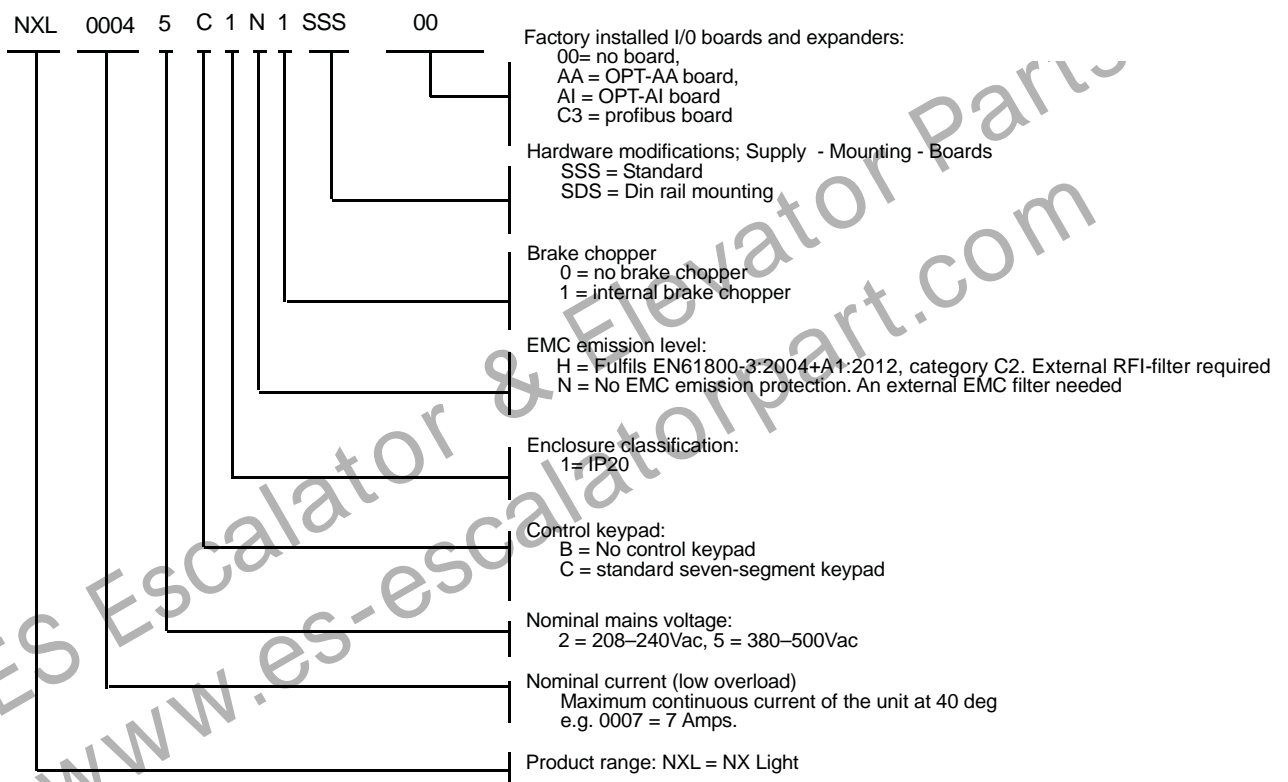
NXL 0004 5 C 1 N 1 SSS 00

Factory installed I/0 boards and expanders:
00= no board,
AA = OPT-AA board,
AI = OPT-AI board
C3 = profibus board

Hardware modifications; Supply - Mounting - Boards
SSS = Standard
SDS = Din rail mounting

Brake chopper
0 = no brake chopper
1 = internal brake chopper

EMC emission level:
H = Fulfils EN61800-3:2004+A1:2012, category C2. External RFI-filter required
N = No EMC emission protection. An external EMC filter needed

Enclosure classification:
1= IP20

Control keypad:
B = No control keypad
C = standard seven-segment keypad

Nominal mains voltage:
2 = 208–240Vac, 5 = 380–500Vac

Nominal current (low overload)
Maximum continuous current of the unit at 40 deg
e.g. 0007 = 7 Amps.

Product range: NXL = NX Light

ES Escalator & Elevator Parts
www.es-escalatorpart.com